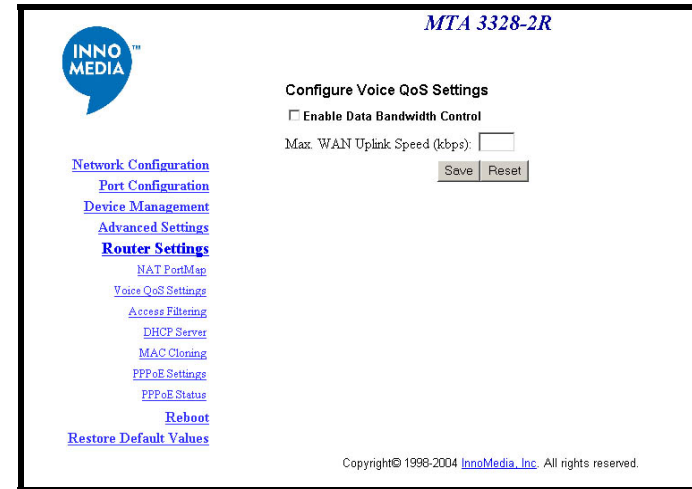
INNO MEDIA ™

MTA 3328-2R

Configure Voice QoS Settings

☐ Enable Data Bandwidth Control

Max. WAN Uplink Speed (kbps):

Save Reset

Network Configuration
Port Configuration
Device Management
Advanced Settings
Router Settings
NAT PortMap
Voice QoS Settings
Access Filtering
DHCP Server
MAC Cloning
PPPoE Settings
PPPoE Status
Reboot
Restore Default Values

Copyright© 1998-2004 InnoMedia, Inc. All rights reserved.